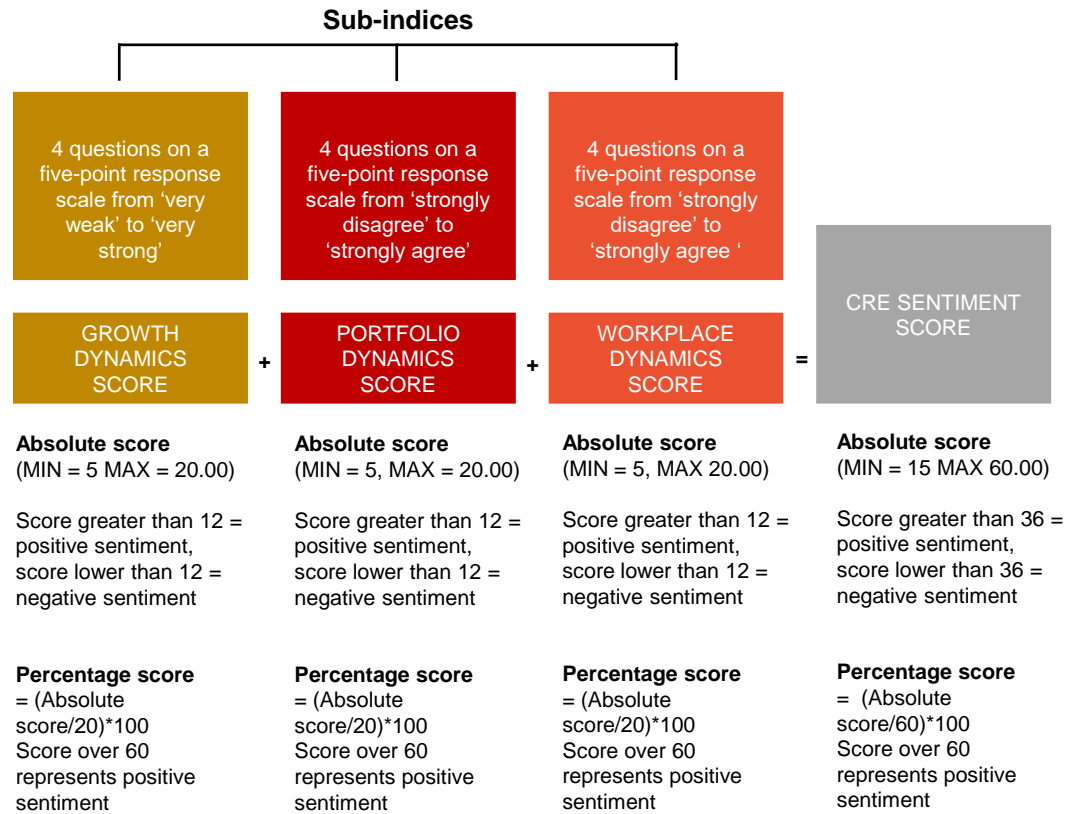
Sub-indices

4 questions on a five-point response scale from ‘very weak’ to ‘very strong’

4 questions on a five-point response scale from ‘strongly disagree’ to ‘strongly agree’

4 questions on a five-point response scale from ‘strongly disagree’ to ‘strongly agree ‘

GROWTH DYNAMICS SCORE + PORTFOLIO DYNAMICS SCORE + WORKPLACE DYNAMICS SCORE = CRE SENTIMENT SCORE

**Absolute score**
(MIN = 5 MAX = 20.00)

Score greater than 12 = positive sentiment, score lower than 12 = negative sentiment

**Percentage score**
= (Absolute score/20)*100
Score over 60 represents positive sentiment

**Absolute score**
(MIN = 5, MAX = 20.00)

Score greater than 12 = positive sentiment, score lower than 12 = negative sentiment

**Percentage score**
= (Absolute score/20)*100
Score over 60 represents positive sentiment

**Absolute score**
(MIN = 5, MAX 20.00)

Score greater than 12 = positive sentiment, score lower than 12 = negative sentiment

**Percentage score**
= (Absolute score/20)*100
Score over 60 represents positive sentiment

**Absolute score**
(MIN = 15 MAX 60.00)

Score greater than 36 = positive sentiment, score lower than 36 = negative sentiment

**Percentage score**
= (Absolute score/60)*100
Score over 60 represents positive sentiment